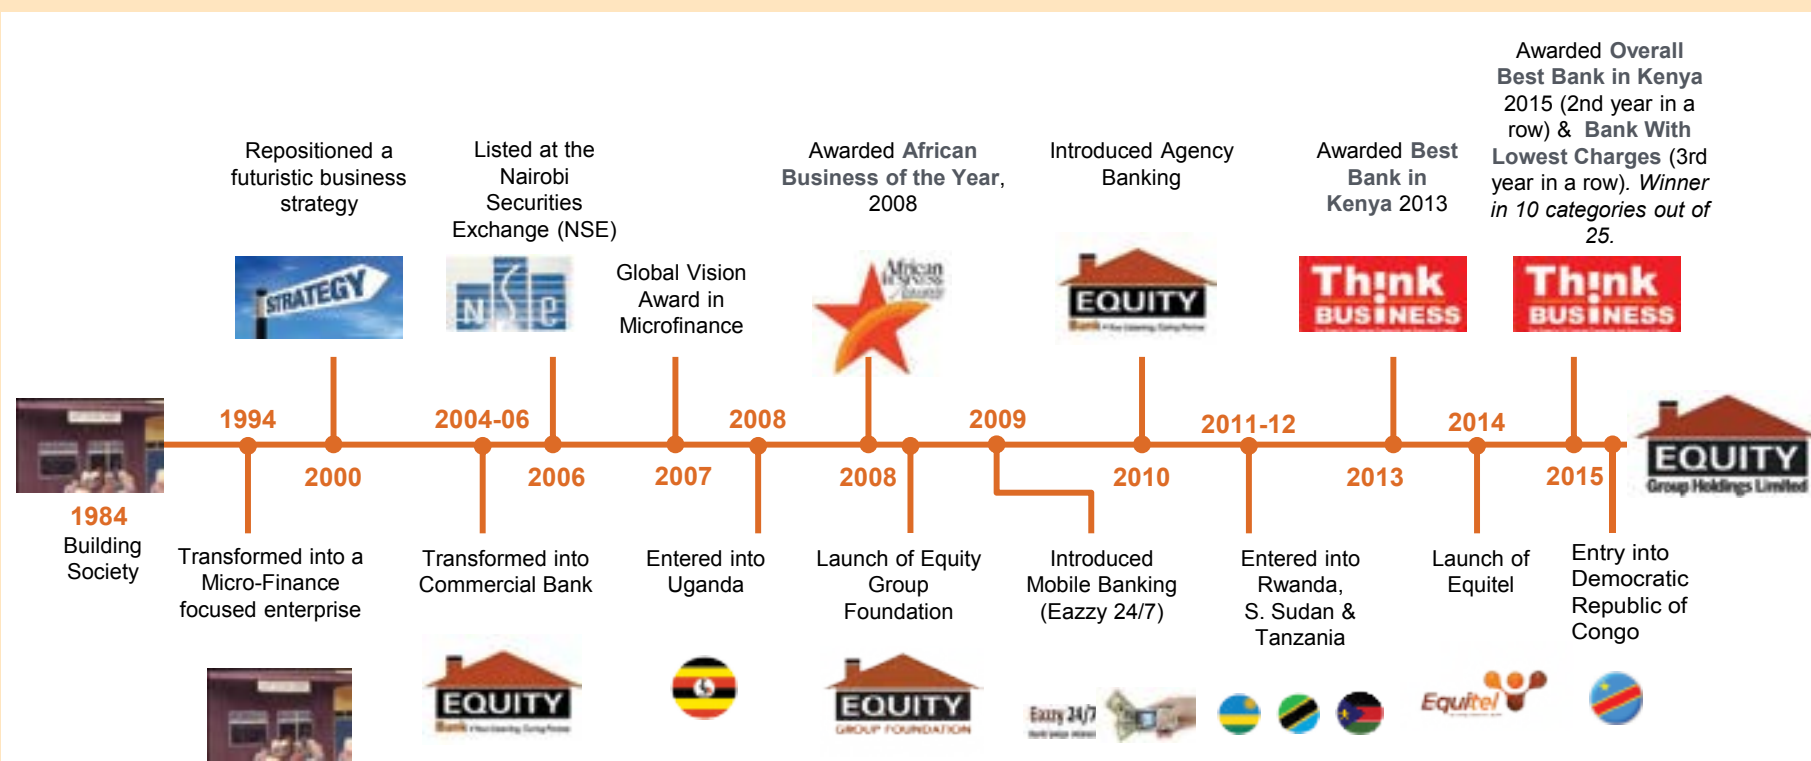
Repositioned a futuristic business strategy

Listed at the Nairobi Securities Exchange (NSE)

Global Vision Award in Microfinance

Awarded African Business of the Year, 2008

Introduced Agency Banking

Awarded Best Bank in Kenya 2013

Awarded Overall Best Bank in Kenya 2015 (2nd year in a row) & Bank With Lowest Charges (3rd year in a row). *Winner in 10 categories out of 25.*

STRATEGY

NSE

African Business Awards

EQUITY

Think BUSINESS

Think BUSINESS

1994

2004-06

2008

2009

2011-12

2014

1984
Building Society

2000

2006

2007

2008

2010

2013

2015

EQUITY
Group Holdings Limited

Transformed into a Micro-Finance focused enterprise

Transformed into Commercial Bank

Entered into Uganda

Launch of Equity Group Foundation

Introduced Mobile Banking (Eazzy 24/7)

Entered into Rwanda, S. Sudan & Tanzania

Launch of Equitel

Entry into Democratic Republic of Congo

EQUITY
Bank

EQUITY
GROUP FOUNDATION

Eazzy 24/7

Equitel